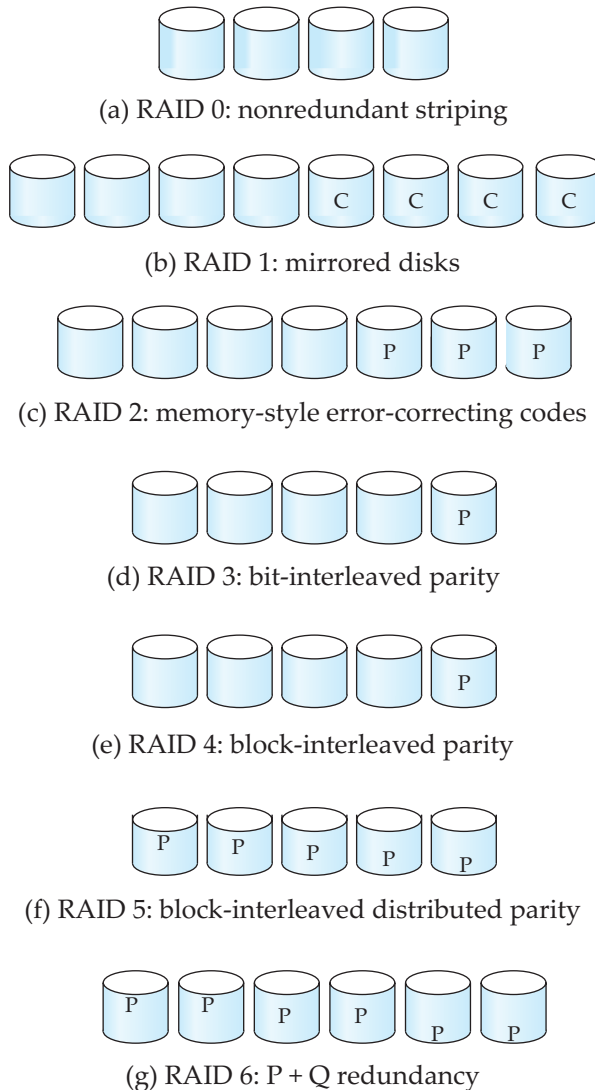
(a) RAID 0: nonredundant striping

C C C C

(b) RAID 1: mirrored disks

P P P

(c) RAID 2: memory-style error-correcting codes

P

(d) RAID 3: bit-interleaved parity

P

(e) RAID 4: block-interleaved parity

P P P P P

(f) RAID 5: block-interleaved distributed parity

P P P P P P

(g) RAID 6: P + Q redundancy